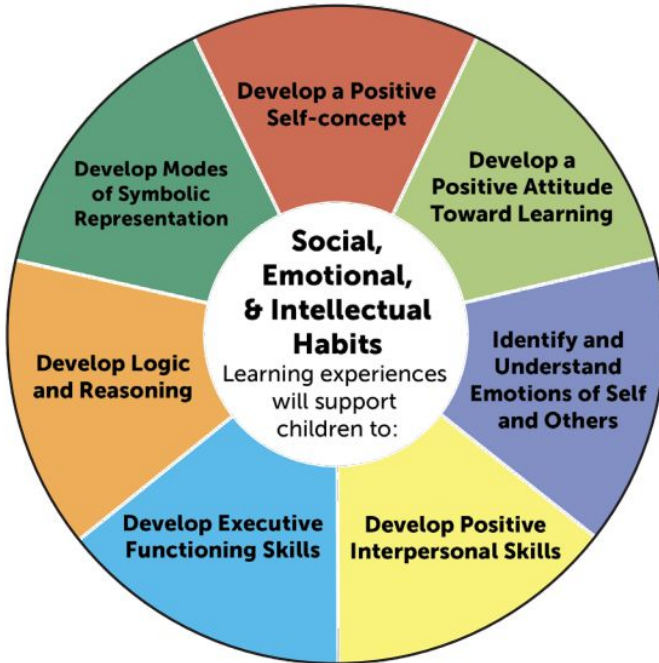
Social, Emotional, & Intellectual Habits
Learning experiences will support children to:

Develop a Positive Self-concept

Develop a Positive Attitude Toward Learning

Identify and Understand Emotions of Self and Others

Develop Positive Interpersonal Skills

Develop Executive Functioning Skills

Develop Logic and Reasoning

Develop Modes of Symbolic Representation